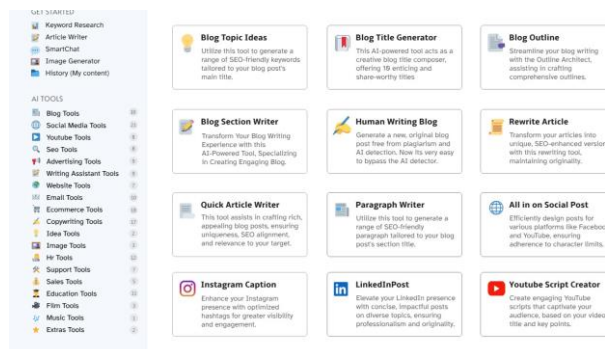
GET STARTED
Keyword Research
Article Writer
SmartChat
Image Generator
History (My content)

AI TOOLS
Blog Tools
Social Media Tools
Youtube Tools
Seo Tools
Advertising Tools
Writing Assistant Tools
Website Tools
Email Tools
Ecommerce Tools
Copywriting Tools
Idea Tools
Image Tools
Hr Tools
Support Tools
Sales Tools
Education Tools
Film Tools
Music Tools
Extras Tools

Blog Topic Ideas
Utilize this tool to generate a range of SEO-friendly keywords tailored to your blog post's main title.

Blog Title Generator
This AI-powered tool acts as a creative blog title composer, offering 15 enticing and share-worthy titles

Blog Outline
Streamline your blog writing with the Outline Architect, assisting in crafting comprehensive outlines.

Blog Section Writer
Transform Your Blog Writing Experience with this AI-Powered Tool, Specializing in Creating Engaging Blog.

Human Writing Blog
Generate a new, original blog post free from plagiarism and AI detection. Now it's very easy to bypass the AI detector.

Rewrite Article
Transform your articles into unique, SEO-enhanced version with this rewriting tool, maintaining originality.

Quick Article Writer
This tool assists in crafting rich, appealing blog posts, ensuring uniqueness, SEO alignment, and relevance to your target.

Paragraph Writer
Utilize this tool to generate a range of SEO-friendly paragraph tailored to your blog post's section title.

All in on Social Post
Efficiently design posts for various platforms like Facebook and YouTube, ensuring adherence to character limits.

Instagram Caption
Enhance your Instagram presence with optimized hashtags for greater visibility and engagement.

LinkedInPost
Elevate your LinkedIn presence with concise, impactful posts on diverse topics, ensuring professionalism and originality.

Youtube Script Creator
Create engaging YouTube scripts that captivate your audience, based on your video title and key points.